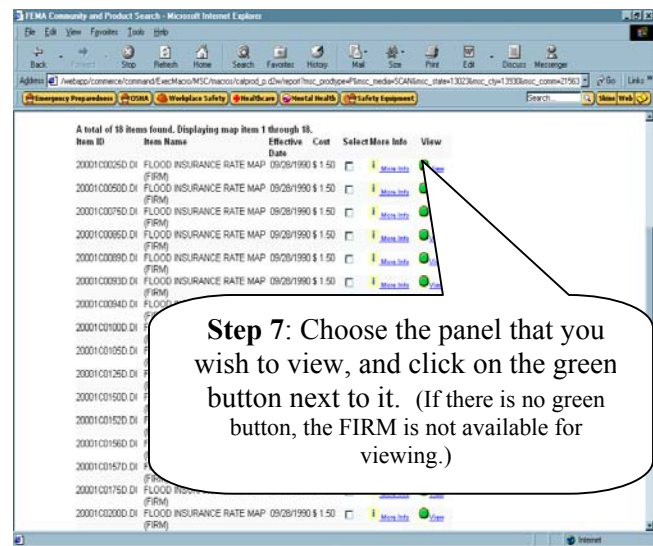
FEMA Community and Product Search - Microsoft Internet Explorer

File Edit View Favorites Tools Help

Back Forward Stop Refresh Home Search Favorites History Mail Size Print Edit Discuss Messenger

Address /webapp/commerce/command/ExecMacro/MSC/macros/catprod_p.d2w/report?msc_prodtype=P&msc_media=SCAN&msc_state=13023&msc_cty=13930&msc_comm=21563 Go Links

Emergency Preparedness OSHA Workplace Safety Healthcare Mental Health Safety Equipment Search... Shine Web

A total of 18 items found. Displaying map item 1 through 18.

| Item ID | Item Name | Effective Date | Cost | Select | More Info | View |
|---|---|---|---|---|---|---|
| 20001C0025D.DI | FLOOD INSURANCE RATE MAP (FIRM) | 09/28/1990 | $ 1.50 | | More Info | View |
| 20001C0050D.DI | FLOOD INSURANCE RATE MAP (FIRM) | 09/28/1990 | $ 1.50 | | More Info | |
| 20001C0075D.DI | FLOOD INSURANCE RATE MAP (FIRM) | 09/28/1990 | $ 1.50 | | More Info | |
| 20001C0085D.DI | FLOOD INSURANCE RATE MAP (FIRM) | 09/28/1990 | $ 1.50 | | More Info | |
| 20001C0089D.DI | FLOOD INSURANCE RATE MAP (FIRM) | 09/28/1990 | $ 1.50 | | More Info | |
| 20001C0093D.DI | FLOOD INSURANCE RATE MAP (FIRM) | 09/28/1990 | $ 1.50 | | More Info | View |
| 20001C0094D.DI | FLOOD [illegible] | | | | | |
| 20001C0100D.DI | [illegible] | | | | | |
| 20001C0105D.DI | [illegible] | | | | | |
| 20001C0125D.DI | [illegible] | | | | | |
| 20001C0150D.DI | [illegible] | | | | | |
| 20001C0152D.DI | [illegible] | | | | | |
| 20001C0156D.DI | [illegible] | | | | | |
| 20001C0157D.DI | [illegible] | | | | | |
| 20001C0175D.DI | FLOOD INS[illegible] | | | | | |
| 20001C0200D.DI | FLOOD INSURANCE RATE MAP (FIRM) | 09/28/1990 | $ 1.50 | | More Info | View |

Step 7: Choose the panel that you wish to view, and click on the green button next to it. (If there is no green button, the FIRM is not available for viewing.)

Internet